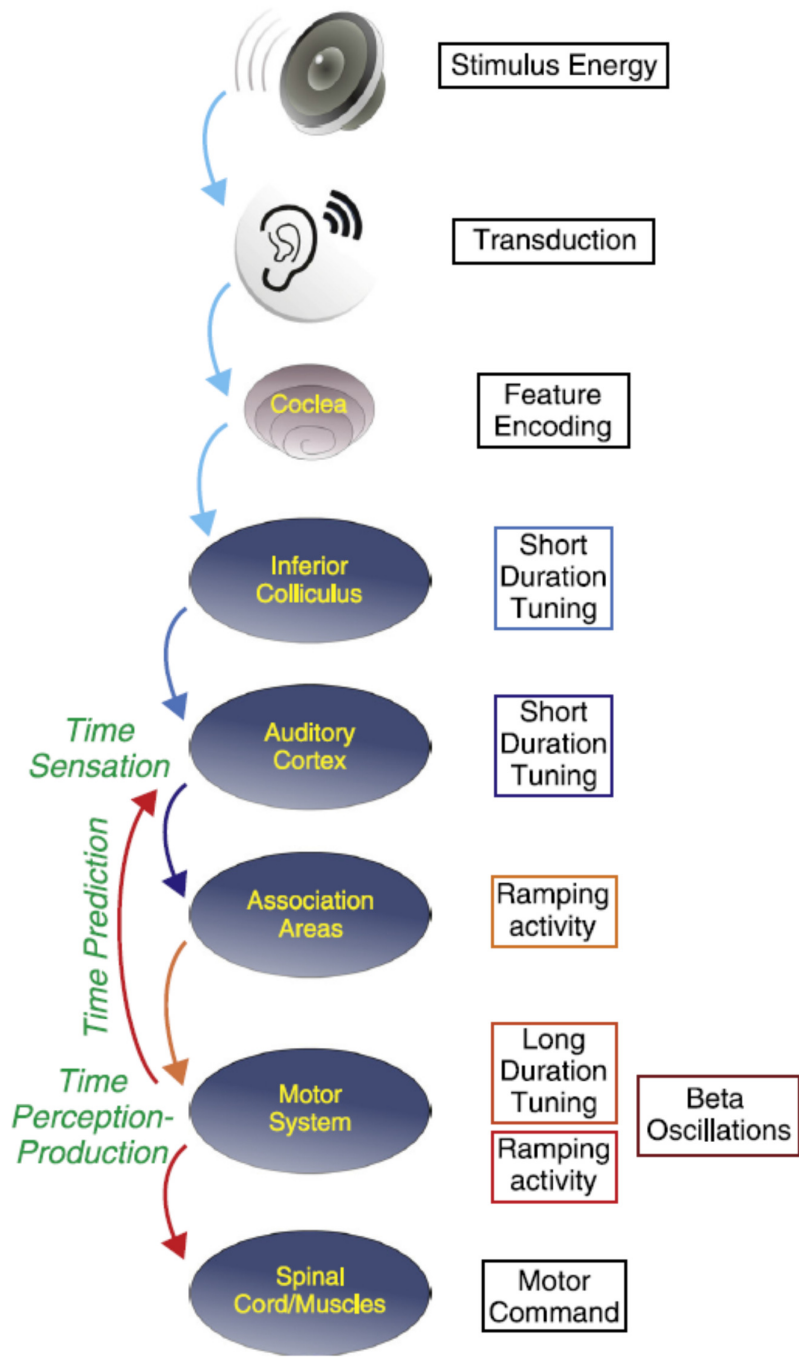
Stimulus Energy

Transduction

Coclea

Feature Encoding

Inferior Colliculus

Short Duration Tuning

Time Sensation

Auditory Cortex

Short Duration Tuning

Time Prediction

Association Areas

Ramping activity

Time Perception-Production

Motor System

Long Duration Tuning

Ramping activity

Beta Oscillations

Spinal Cord/Muscles

Motor Command